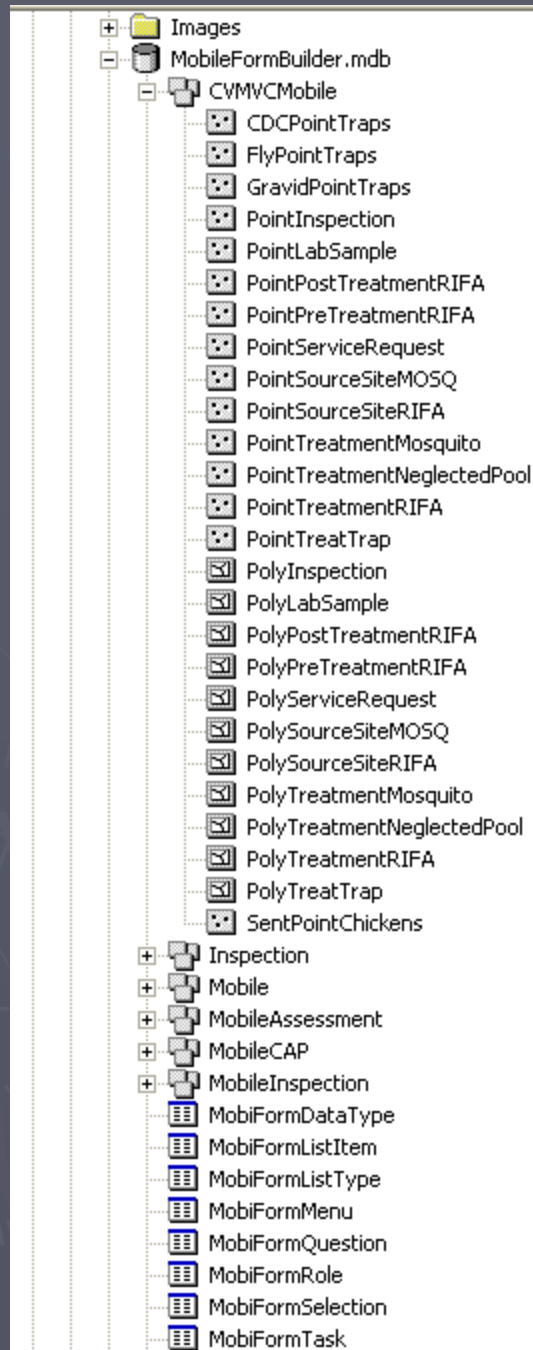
Images
MobileFormBuilder.mdb
CVMVCMobile
CDCPointTraps
FlyPointTraps
GravidPointTraps
PointInspection
PointLabSample
PointPostTreatmentRIFA
PointPreTreatmentRIFA
PointServiceRequest
PointSourceSiteMOSQ
PointSourceSiteRIFA
PointTreatmentMosquito
PointTreatmentNeglectedPool
PointTreatmentRIFA
PointTreatTrap
PolyInspection
PolyLabSample
PolyPostTreatmentRIFA
PolyPreTreatmentRIFA
PolyServiceRequest
PolySourceSiteMOSQ
PolySourceSiteRIFA
PolyTreatmentMosquito
PolyTreatmentNeglectedPool
PolyTreatmentRIFA
PolyTreatTrap
SentPointChickens
Inspection
Mobile
MobileAssessment
MobileCAP
MobileInspection
MobiFormDataType
MobiFormListItem
MobiFormListType
MobiFormMenu
MobiFormQuestion
MobiFormRole
MobiFormSelection
MobiFormTask